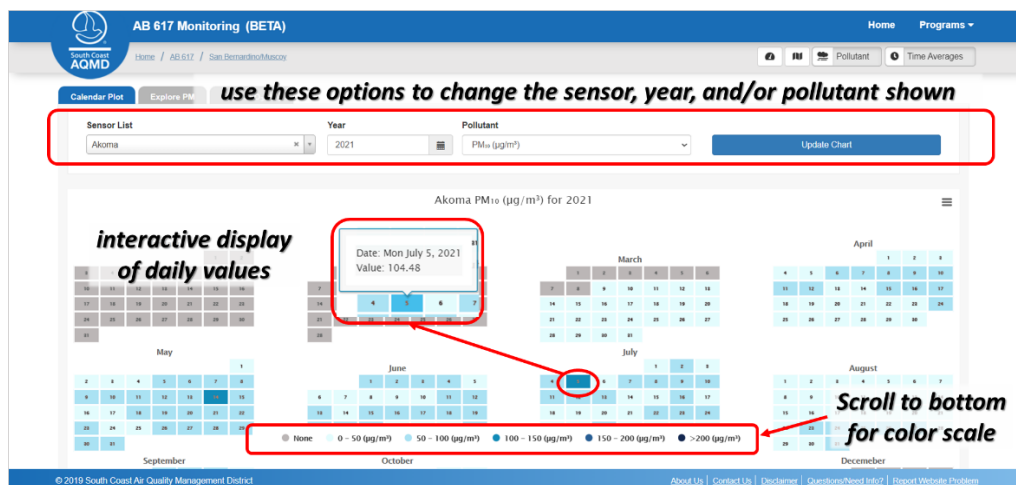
South Coast AQMD

AB 617 Monitoring (BETA)

Home Programs ▾

Home / AB 617 / San Bernardino/Muscoy

Pollutant Time Averages

Calendar Plot Explore PM

use these options to change the sensor, year, and/or pollutant shown

Sensor List
Akoma

Year
2021

Pollutant
PM₁₀ (μg/m³)

Update Chart

Akoma PM₁₀ (μg/m³) for 2021

interactive display of daily values

Date: Mon July 5, 2021
Value: 104.48

March

April

May

June

July

August

Scroll to bottom for color scale

None 0 – 50 (μg/m³) 50 – 100 (μg/m³) 100 – 150 (μg/m³) 150 – 200 (μg/m³) >200 (μg/m³)

September

October

December

© 2019 South Coast Air Quality Management District

About Us | Contact Us | Disclaimer | Questions/Need Info? | Report Website Problem